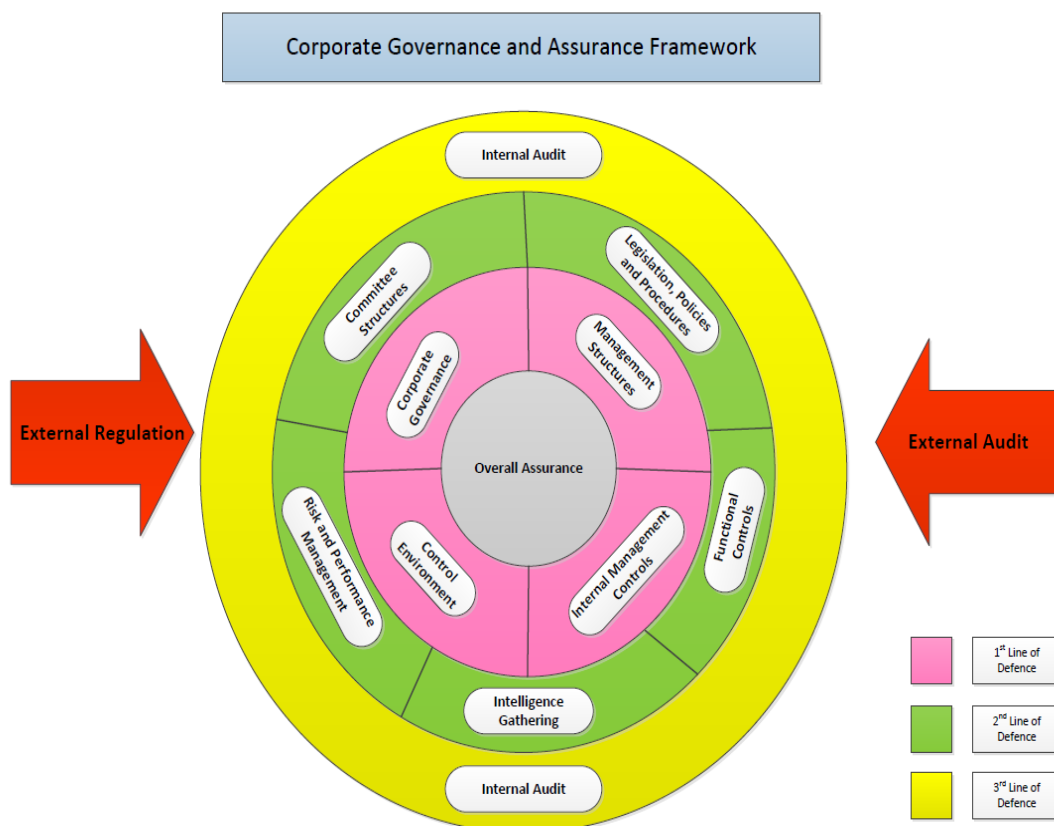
Corporate Governance and Assurance Framework

Internal Audit

Committee Structures

Legislation, Policies and Procedures

Corporate Governance

Management Structures

External Regulation

Overall Assurance

External Audit

Risk and Performance Management

Control Environment

Internal Management Controls

Functional Controls

Intelligence Gathering

Internal Audit

$1^{st}$ Line of Defence

$2^{nd}$ Line of Defence

$3^{rd}$ Line of Defence